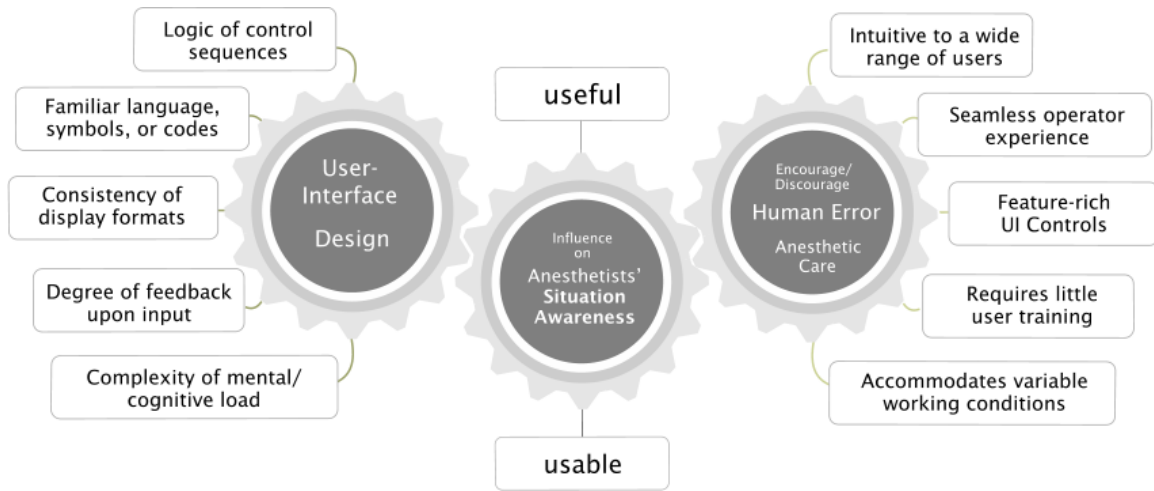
Logic of control sequences

Familiar language, symbols, or codes

Consistency of display formats

Degree of feedback upon input

Complexity of mental/ cognitive load

User-Interface Design

useful

Influence on Anesthetists' Situation Awareness

usable

Encourage/ Discourage Human Error Anesthetic Care

Intuitive to a wide range of users

Seamless operator experience

Feature-rich UI Controls

Requires little user training

Accommodates variable working conditions